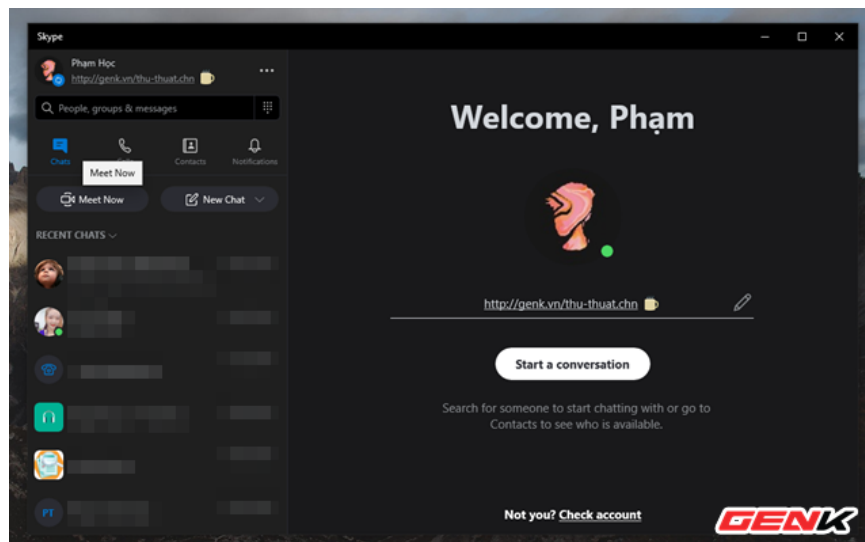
Skype

Phạm Học
http://genk.vn/thu-thuat.chn

People, groups & messages

Chats
Calls
Contacts
Notifications

Meet Now

Meet Now
New Chat

RECENT CHATS

PT

Welcome, Phạm

http://genk.vn/thu-thuat.chn

Start a conversation

Search for someone to start chatting with or go to Contacts to see who is available.

Not you? Check account

GENK